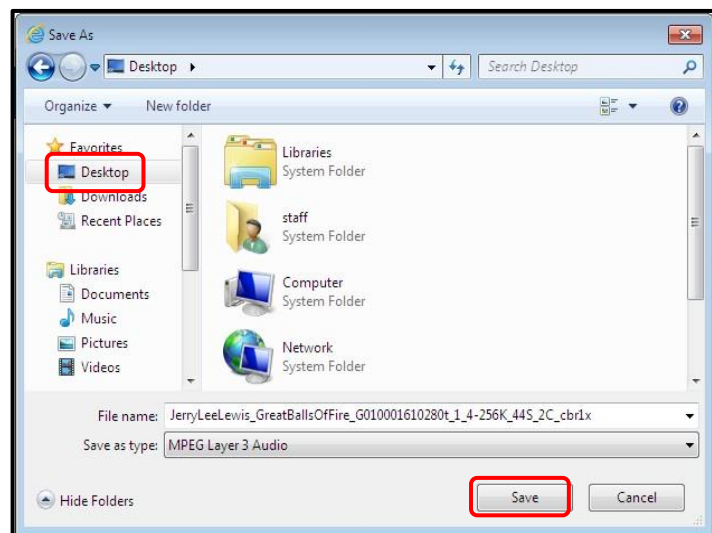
Save As

Desktop ▸

Search Desktop

Organize ▾ New folder

Favorites
Desktop
Downloads
Recent Places

Libraries
Documents
Music
Pictures
Videos

Libraries
System Folder

staff
System Folder

Computer
System Folder

Network
System Folder

File name: JerryLeeLewis_GreatBallsOfFire_G010001610280t_1_4-256K_44S_2C_cbr1x

Save as type: MPEG Layer 3 Audio

Hide Folders

Save

Cancel